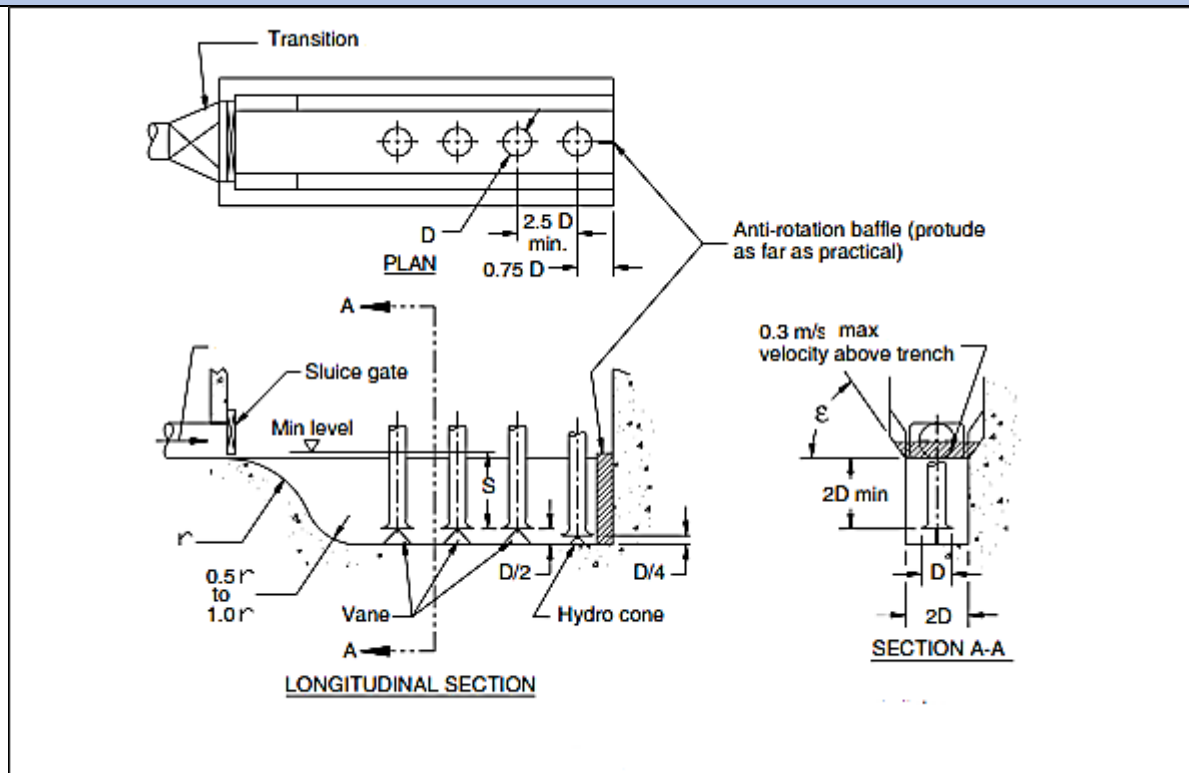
Transition

D

2.5 D min.

0.75 D

PLAN

Anti-rotation baffle (protude as far as practical)

A

Sluice gate

Min level

S

r

0.5 r to 1.0 r

Vane

A

D/2

Hydro cone

D/4

LONGITUDINAL SECTION

0.3 m/s max velocity above trench

ε

2D min

D

2D

SECTION A-A